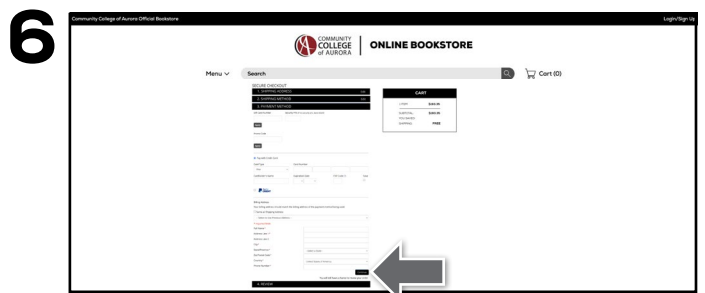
6

Community College of Aurora Official Bookstore

Login/Sign Up

COMMUNITY COLLEGE of AURORA

ONLINE BOOKSTORE

Menu

Search

Cart (0)

SECURE CHECKOUT

1. SHIPPING ADDRESS

2. SHIPPING METHOD

3. PAYMENT METHOD

CART

SUBTOTAL

SHIPPING

FREE

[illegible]

4. REVIEW